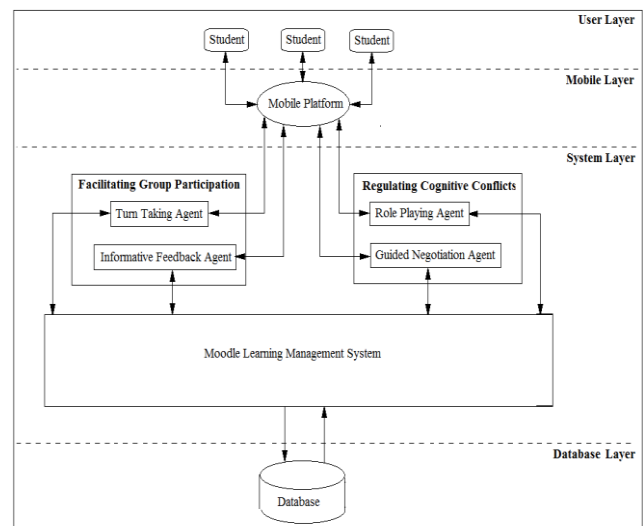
User Layer

Student

Student

Student

Mobile Layer

Mobile Platform

System Layer

Facilitating Group Participation

Turn Taking Agent

Informative Feedback Agent

Regulating Cognitive Conflicts

Role Playing Agent

Guided Negotiation Agent

Moodle Learning Management System

Database Layer

Database